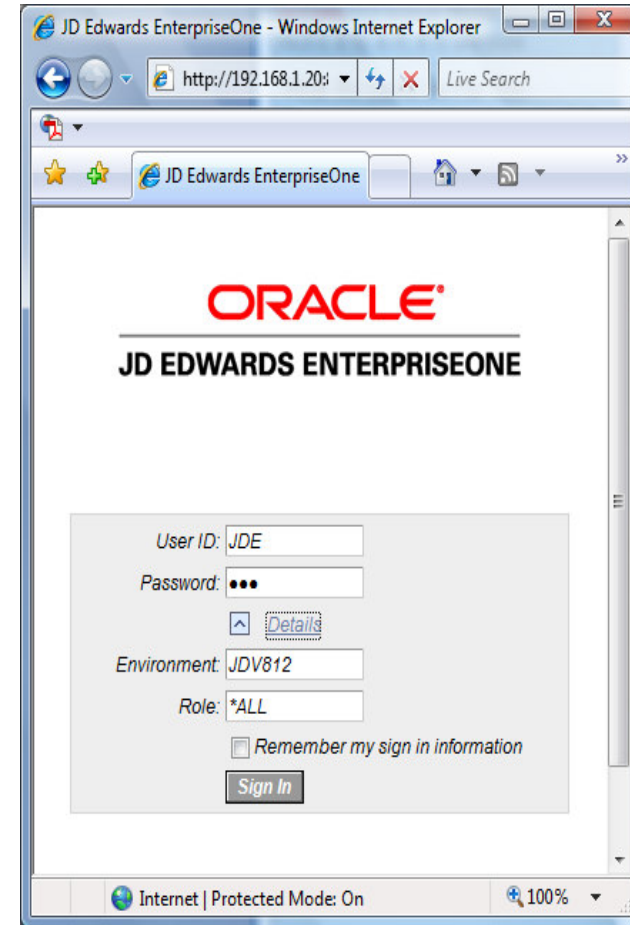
JD Edwards EnterpriseOne - Windows Internet Explorer

http://192.168.1.20:

Live Search

JD Edwards EnterpriseOne

ORACLE

JD EDWARDS ENTERPRISEONE

User ID: JDE

Password: •••

Details

Environment: JDV812

Role: *ALL

Remember my sign in information

Sign In

Internet | Protected Mode: On

100%